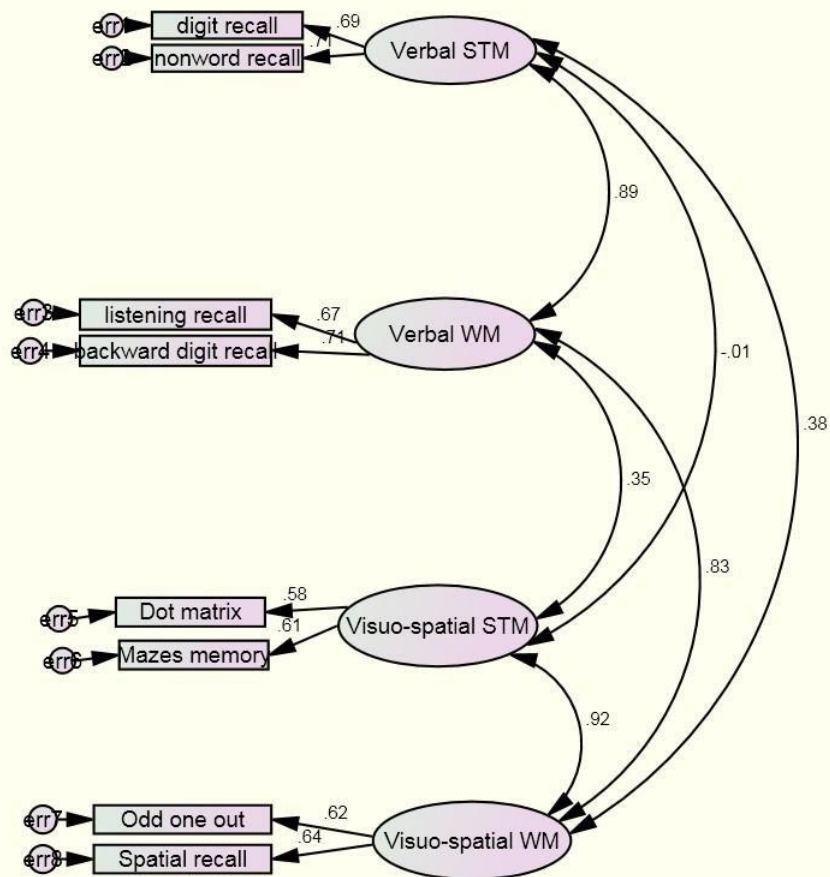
err1 digit recall .69
err2 nonword recall .71
Verbal STM

.89

err3 listening recall .67
err4 backward digit recall .71
Verbal WM

-.01

.38

.35

.83

err5 Dot matrix .58
err6 Mazes memory .61
Visuo-spatial STM

.92

err7 Odd one out .62
err8 Spatial recall .64
Visuo-spatial WM